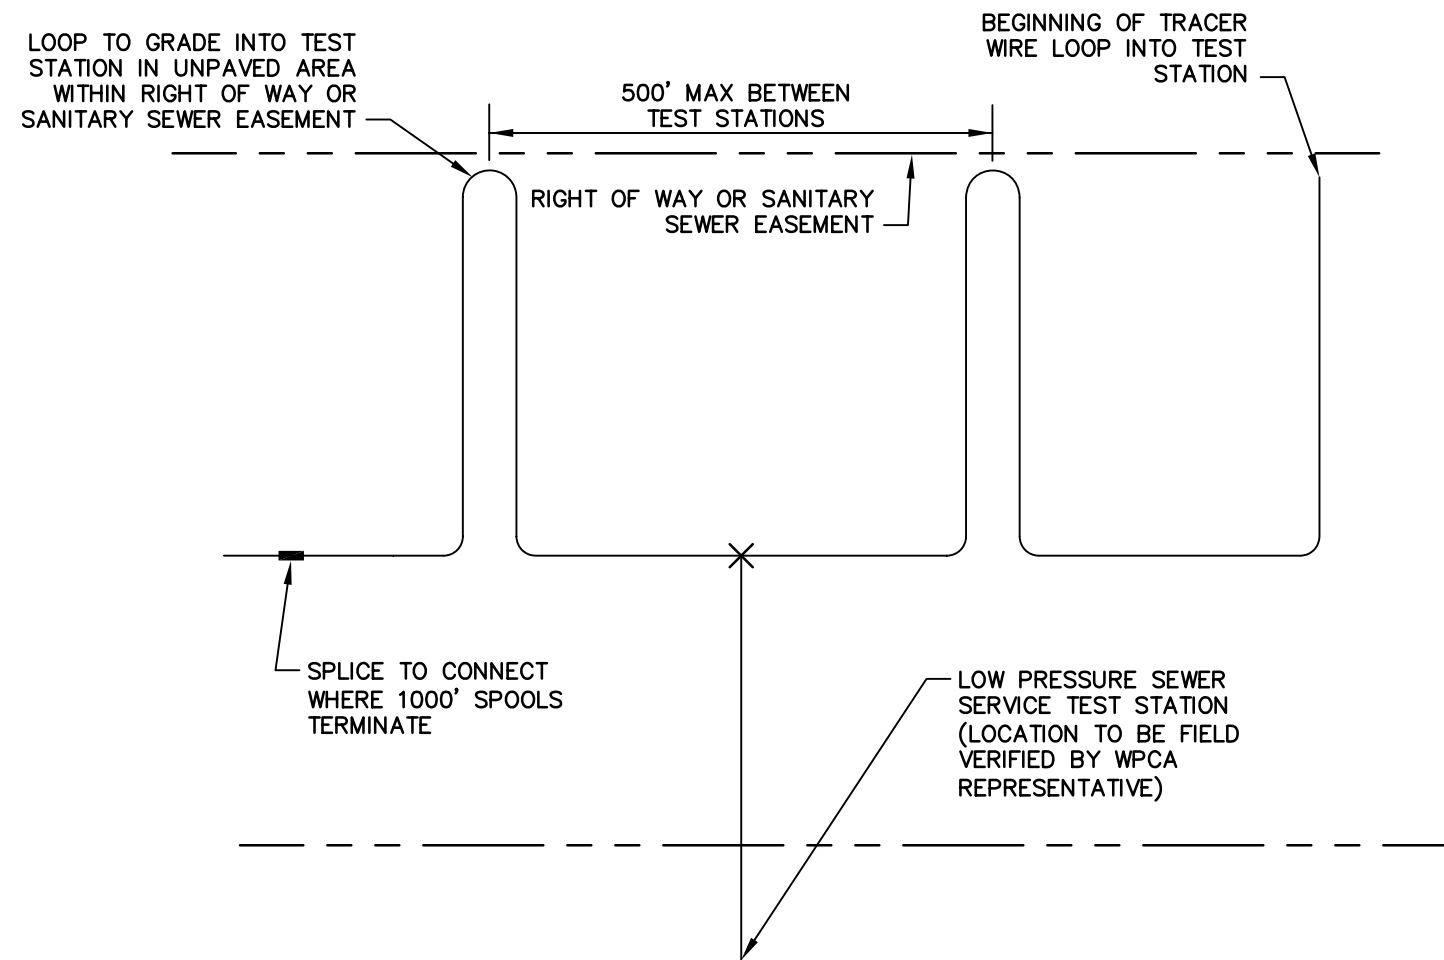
LOOP TO GRADE INTO TEST STATION IN UNPAVED AREA WITHIN RIGHT OF WAY OR SANITARY SEWER EASEMENT

500' MAX BETWEEN TEST STATIONS

BEGINNING OF TRACER WIRE LOOP INTO TEST STATION

RIGHT OF WAY OR SANITARY SEWER EASEMENT

SPLICE TO CONNECT WHERE 1000' SPOOLS TERMINATE

LOW PRESSURE SEWER SERVICE TEST STATION (LOCATION TO BE FIELD VERIFIED BY WPCA REPRESENTATIVE)